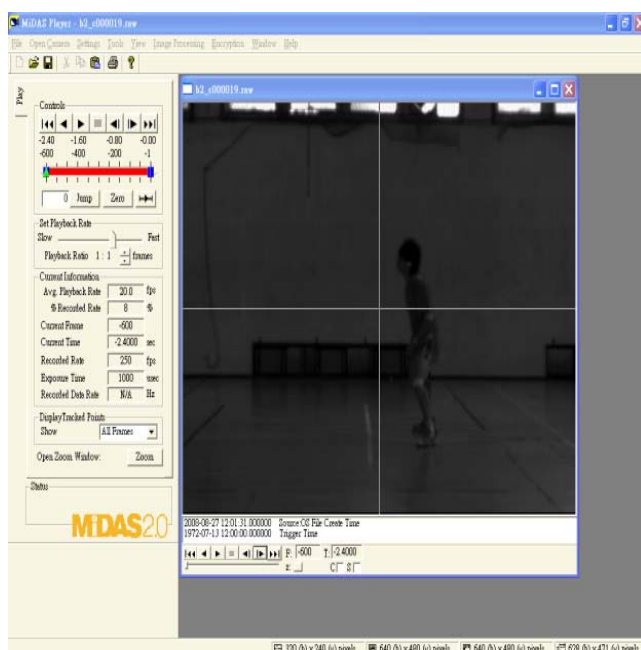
MiDAS Player - k2_c000019.raw

File Open Camera Settings Tools View Image Processing Encryption Window Help

Play

Controls

-2.40 -1.60 -0.80 -0.00
-600 -400 -200 -1

0 Jump Zero

Set Playback Rate
Slow Fast
Playback Ratio 1 : 1 frames

Current Information
Avg. Playback Rate 20.0 fps
% Recorded Rate 8 %
Current Frame -600
Current Time -2.4000 sec
Recorded Rate 250 fps
Exposure Time 1000 usec
Recorded Data Rate N/A Hz

Display Tracked Points
Show All Frames

Open Zoom Window: Zoom

Status

MiDAS2.0

k2_c000019.raw

2008-08-27 12:01:31.000000 Source:OS File Create Time
1972-07-13 12:00:00.000000 Trigger Time

F: -600 T: -2.4000
#: C S

320 (h) x 240 (v) pixels 640 (h) x 480 (v) pixels 640 (h) x 480 (v) pixels 628 (h) x 471 (v) pixels